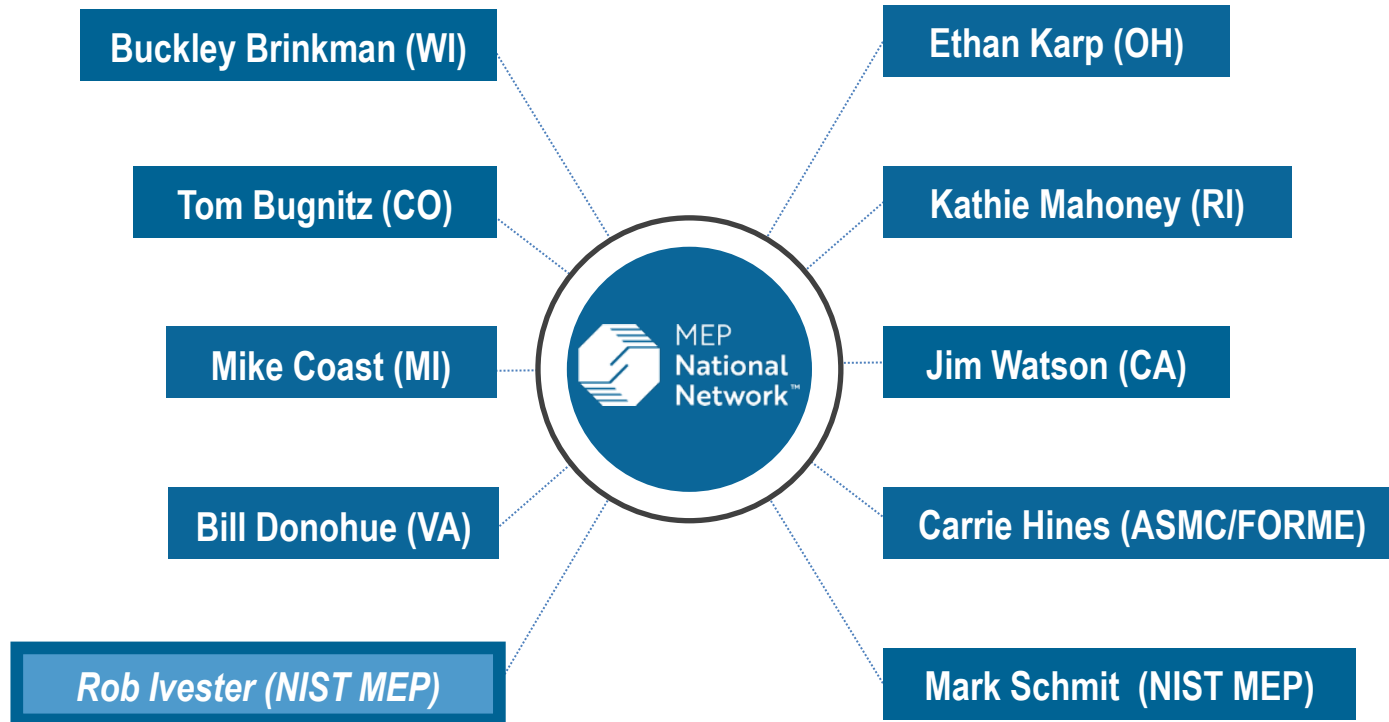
Buckley Brinkman (WI)

Tom Bugnitz (CO)

Mike Coast (MI)

Bill Donohue (VA)

Rob Ivester (NIST MEP)

MEP National Network™

Ethan Karp (OH)

Kathie Mahoney (RI)

Jim Watson (CA)

Carrie Hines (ASMC/FORME)

Mark Schmit (NIST MEP)